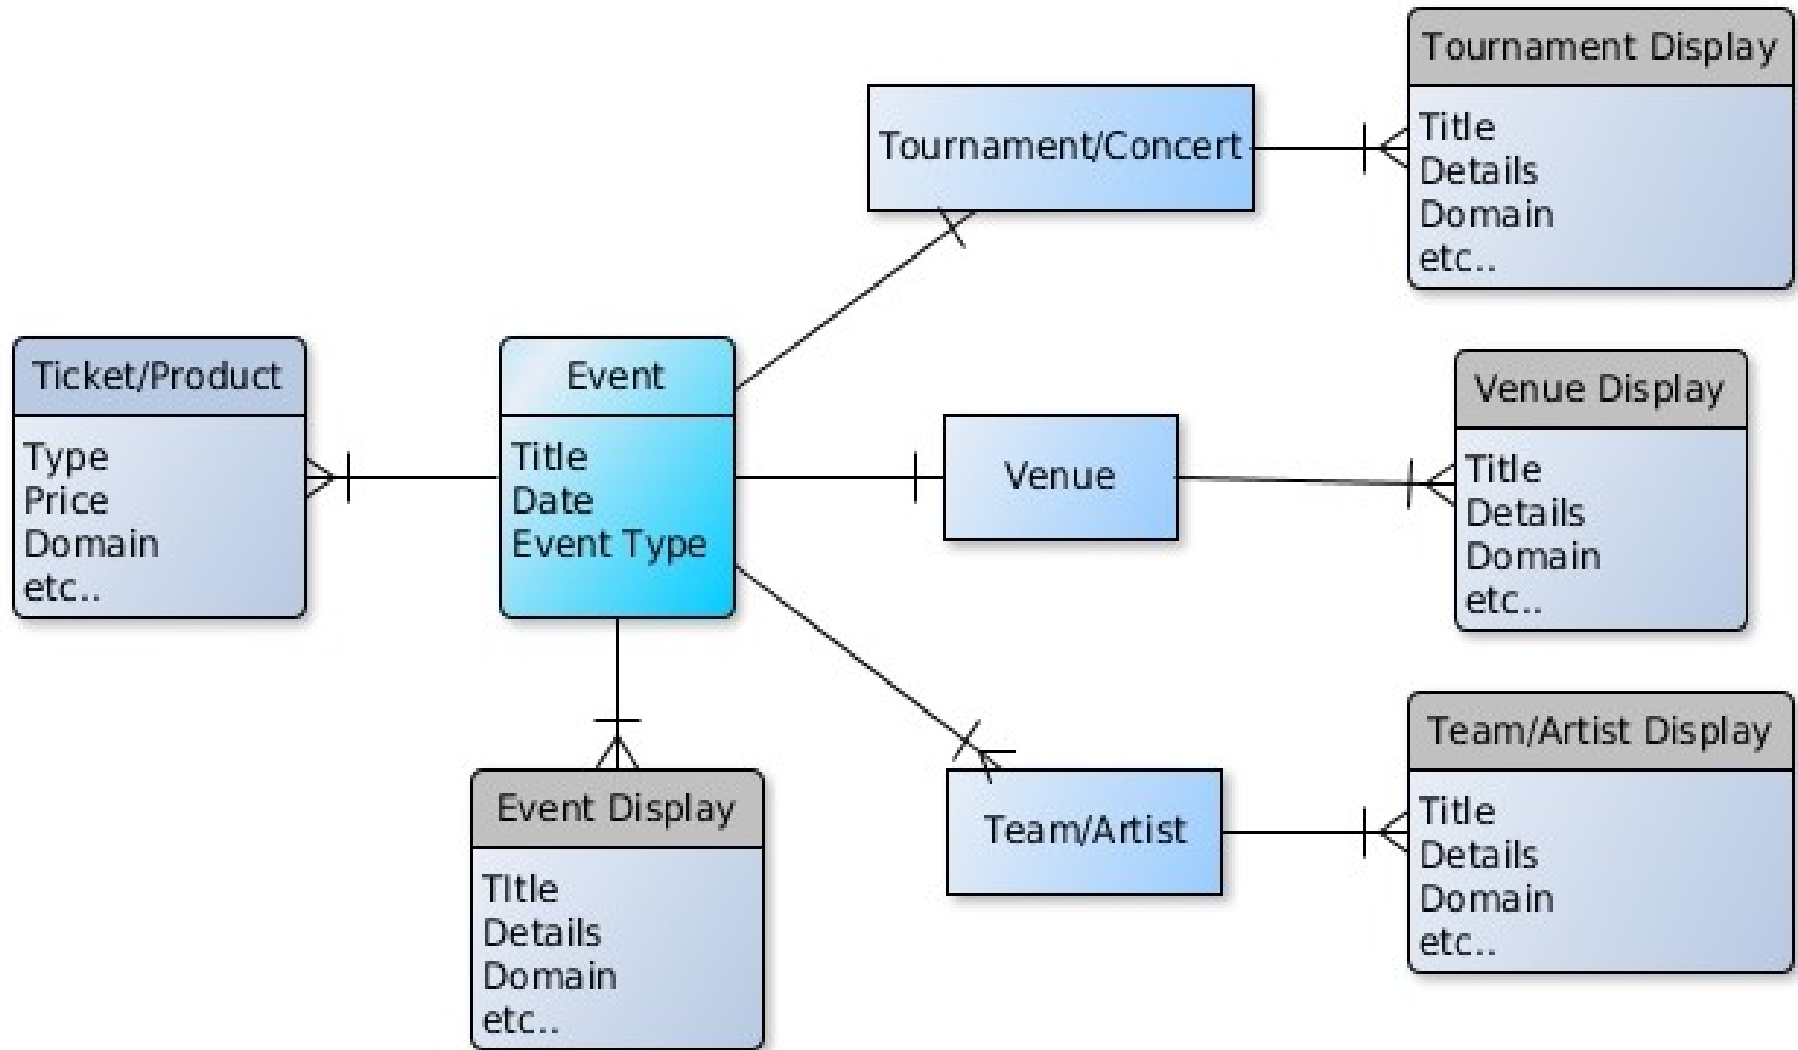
Tournament Display
Title
Details
Domain
etc..

Tournament/Concert

Ticket/Product
Type
Price
Domain
etc..

Event
Title
Date
Event Type

Venue

Venue Display
Title
Details
Domain
etc..

Team/Artist Display
Title
Details
Domain
etc..

Team/Artist

Event Display
TItle
Details
Domain
etc..